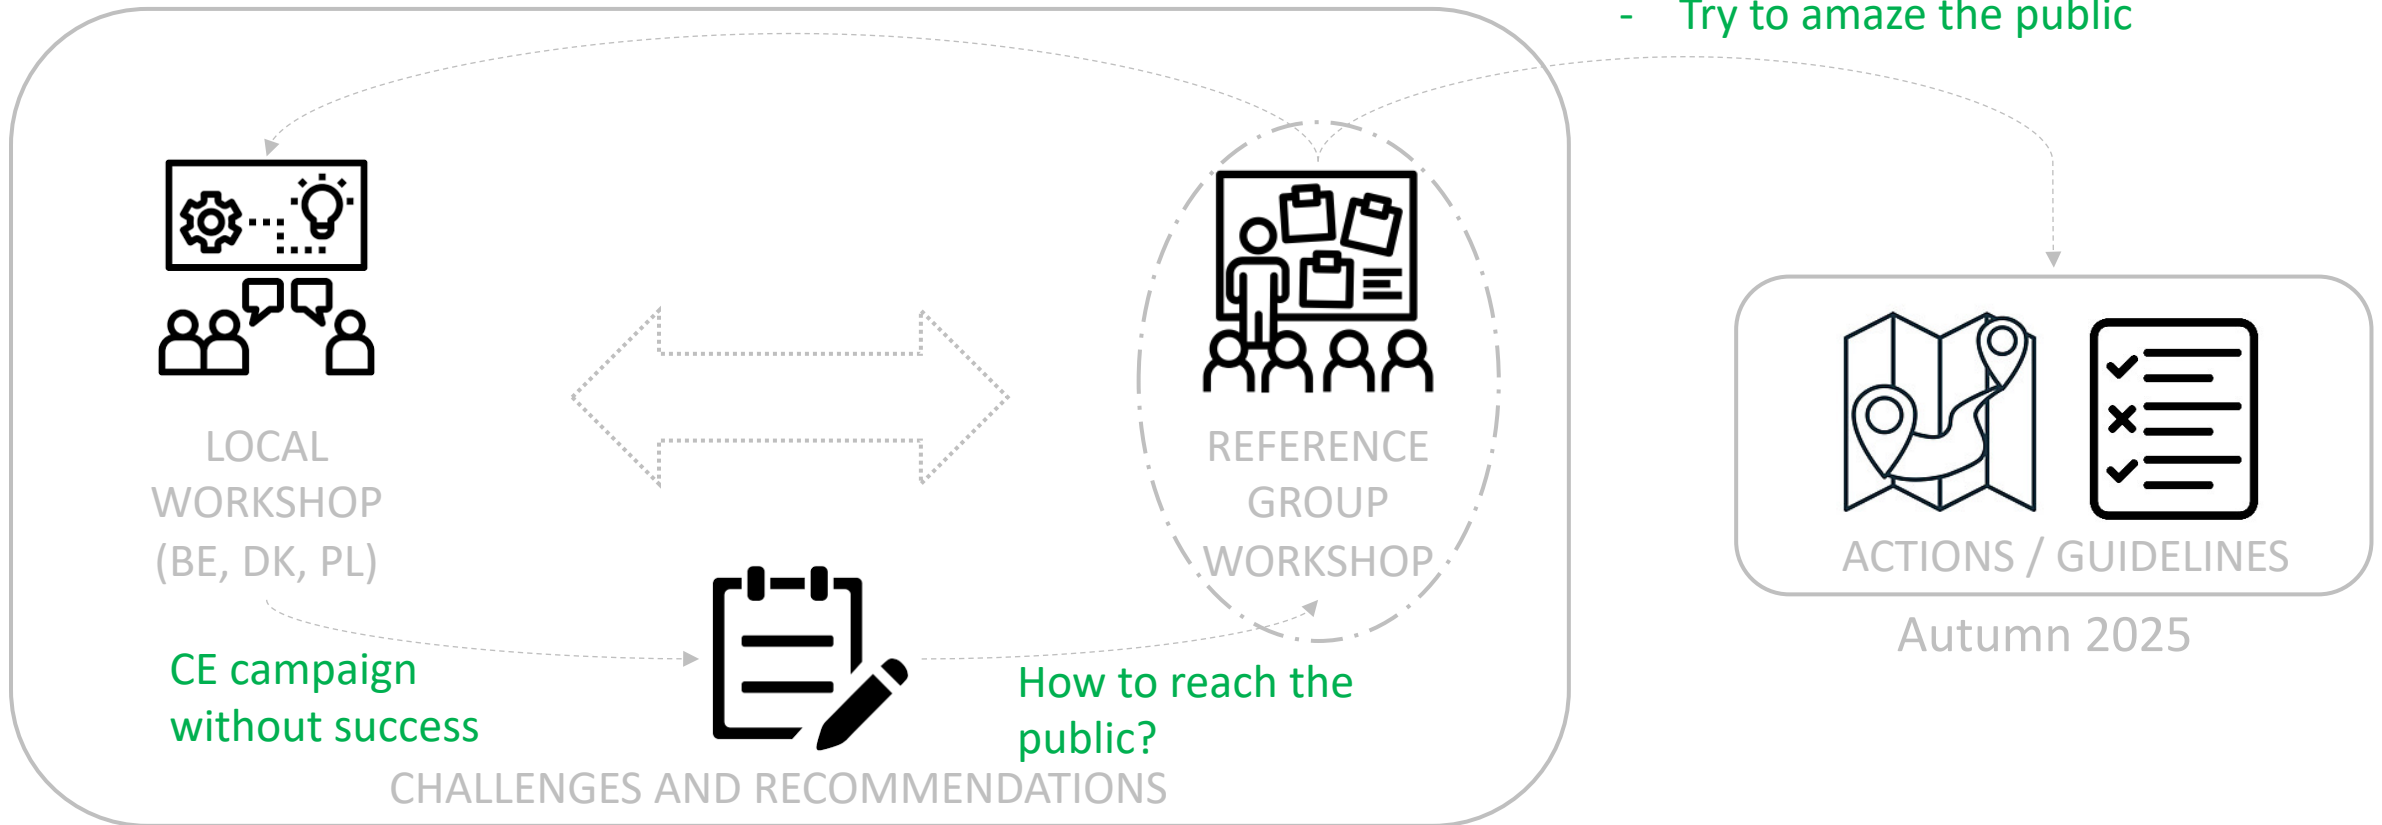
- Try to amaze the public

LOCAL WORKSHOP (BE, DK, PL)

REFERENCE GROUP WORKSHOP

ACTIONS / GUIDELINES

Autumn 2025

CE campaign without success

How to reach the public?

CHALLENGES AND RECOMMENDATIONS